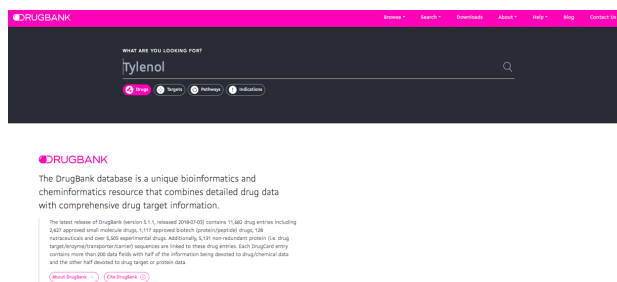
DRUGBANK

Browse ▾ Search ▾ Downloads About ▾ Help ▾ Blog Contact Us

WHAT ARE YOU LOOKING FOR?

Tylenol

Drugs Targets Pathways Indications

DRUGBANK

The DrugBank database is a unique bioinformatics and cheminformatics resource that combines detailed drug data with comprehensive drug target information.

The latest release of DrugBank (version 5.1.1, released 2018-07-03) contains 11,482 drug entries including 2,427 approved small molecule drugs, 1,117 approved biotech (protein/peptide) drugs, 128 nutraceuticals and over 5,505 experimental drugs. Additionally, 5,131 non-redundant protein (i.e. drug target/enzyme/transporter/carrier) sequences are linked to these drug entries. Each DrugCard entry contains more than 200 data fields with half of the information being devoted to drug/chemical data and the other half devoted to drug target or protein data

About DrugBank → Cite DrugBank